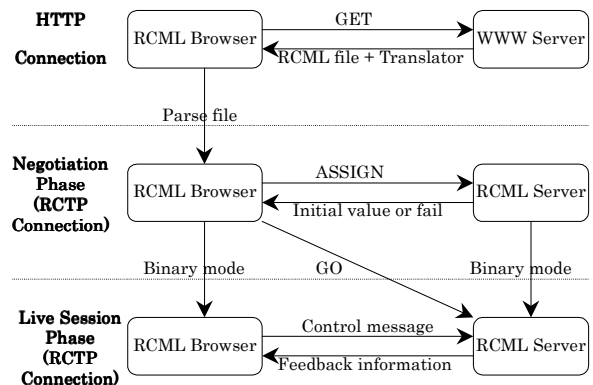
HTTP

Connection

RCML Browser

GET

RCML file + Translator

WWW Server

Parse file

Negotiation Phase (RCTP Connection)

RCML Browser

ASSIGN

Initial value or fail

RCML Server

Binary mode

GO

Binary mode

Live Session Phase (RCTP Connection)

RCML Browser

Control message

Feedback information

RCML Server